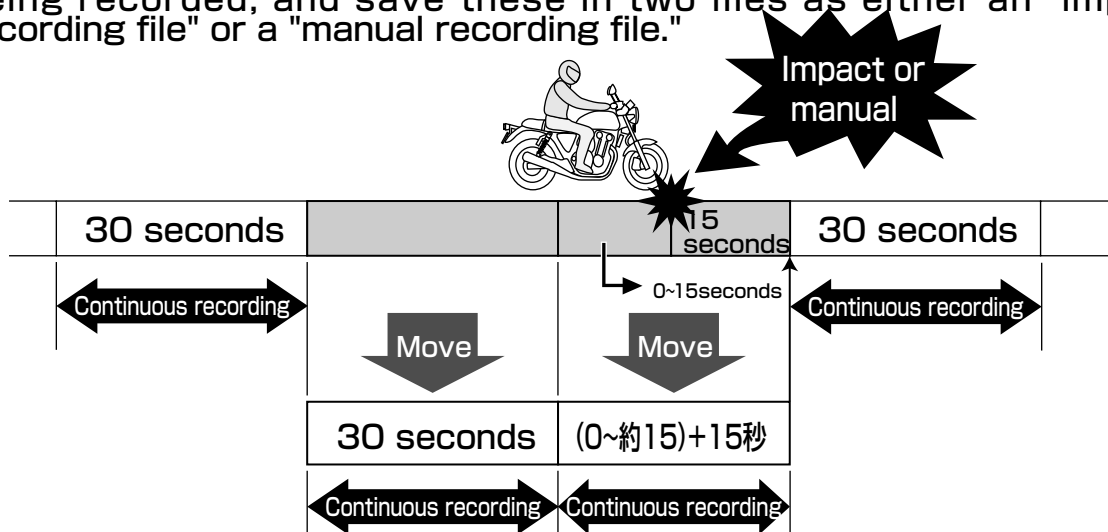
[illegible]eing recorded, and save these in two files as either an "im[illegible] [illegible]cording file" or a "manual recording file."

Impact or manual

30 seconds

15 seconds

30 seconds

0~15seconds

Continuous recording

Continuous recording

Move

Move

30 seconds

(0~約15)+15秒

Continuous recording

Continuous recording